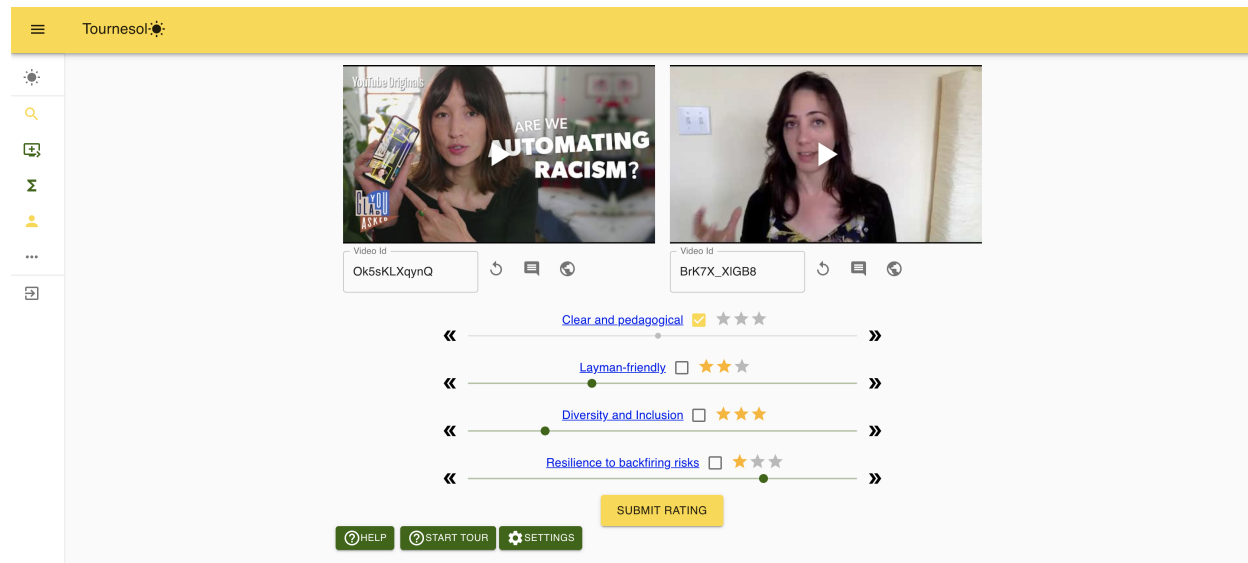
Tournesol

YouTube Originals
ARE WE AUTOMATING RACISM?
BECAUSE YOU ASKED

Video Id
Ok5sKLXqynQ

Video Id
BrK7X_XlGB8

«
Clear and pedagogical
»

«
Layman-friendly
»

«
Diversity and Inclusion
»

«
Resilience to backfiring risks
»

SUBMIT RATING

HELP
START TOUR
SETTINGS